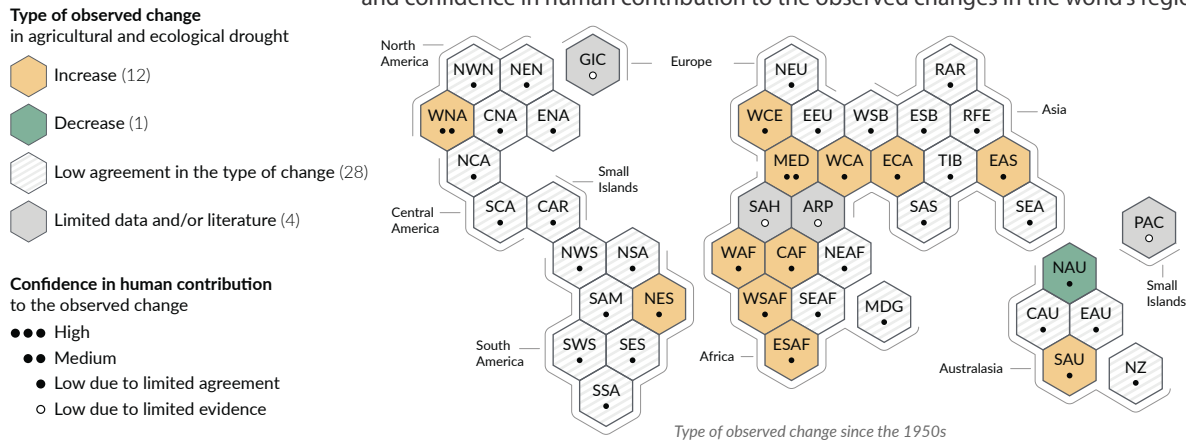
and confidence in human contribution to the observed changes in the world's regio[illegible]

Type of observed change
in agricultural and ecological drought

Increase (12)

Decrease (1)

Low agreement in the type of change (28)

Limited data and/or literature (4)

Confidence in human contribution
to the observed change

●●● High

●● Medium

● Low due to limited agreement

○ Low due to limited evidence

North America

NWN NEN GIC

Europe

WNA CNA ENA

NCA

Small Islands

Central America

SCA CAR

NWS NSA

SAM NES

South America

SWS SES

SSA

NEU

RAR

Asia

WCE EEU WSB ESB RFE

MED WCA ECA TIB EAS

SAH ARP SAS SEA

PAC

WAF CAF NEAF

NAU

Small Islands

WSAF SEAF MDG

CAU EAU

Africa

ESAF

SAU

Australasia

NZ

Type of observed change since the 1950s